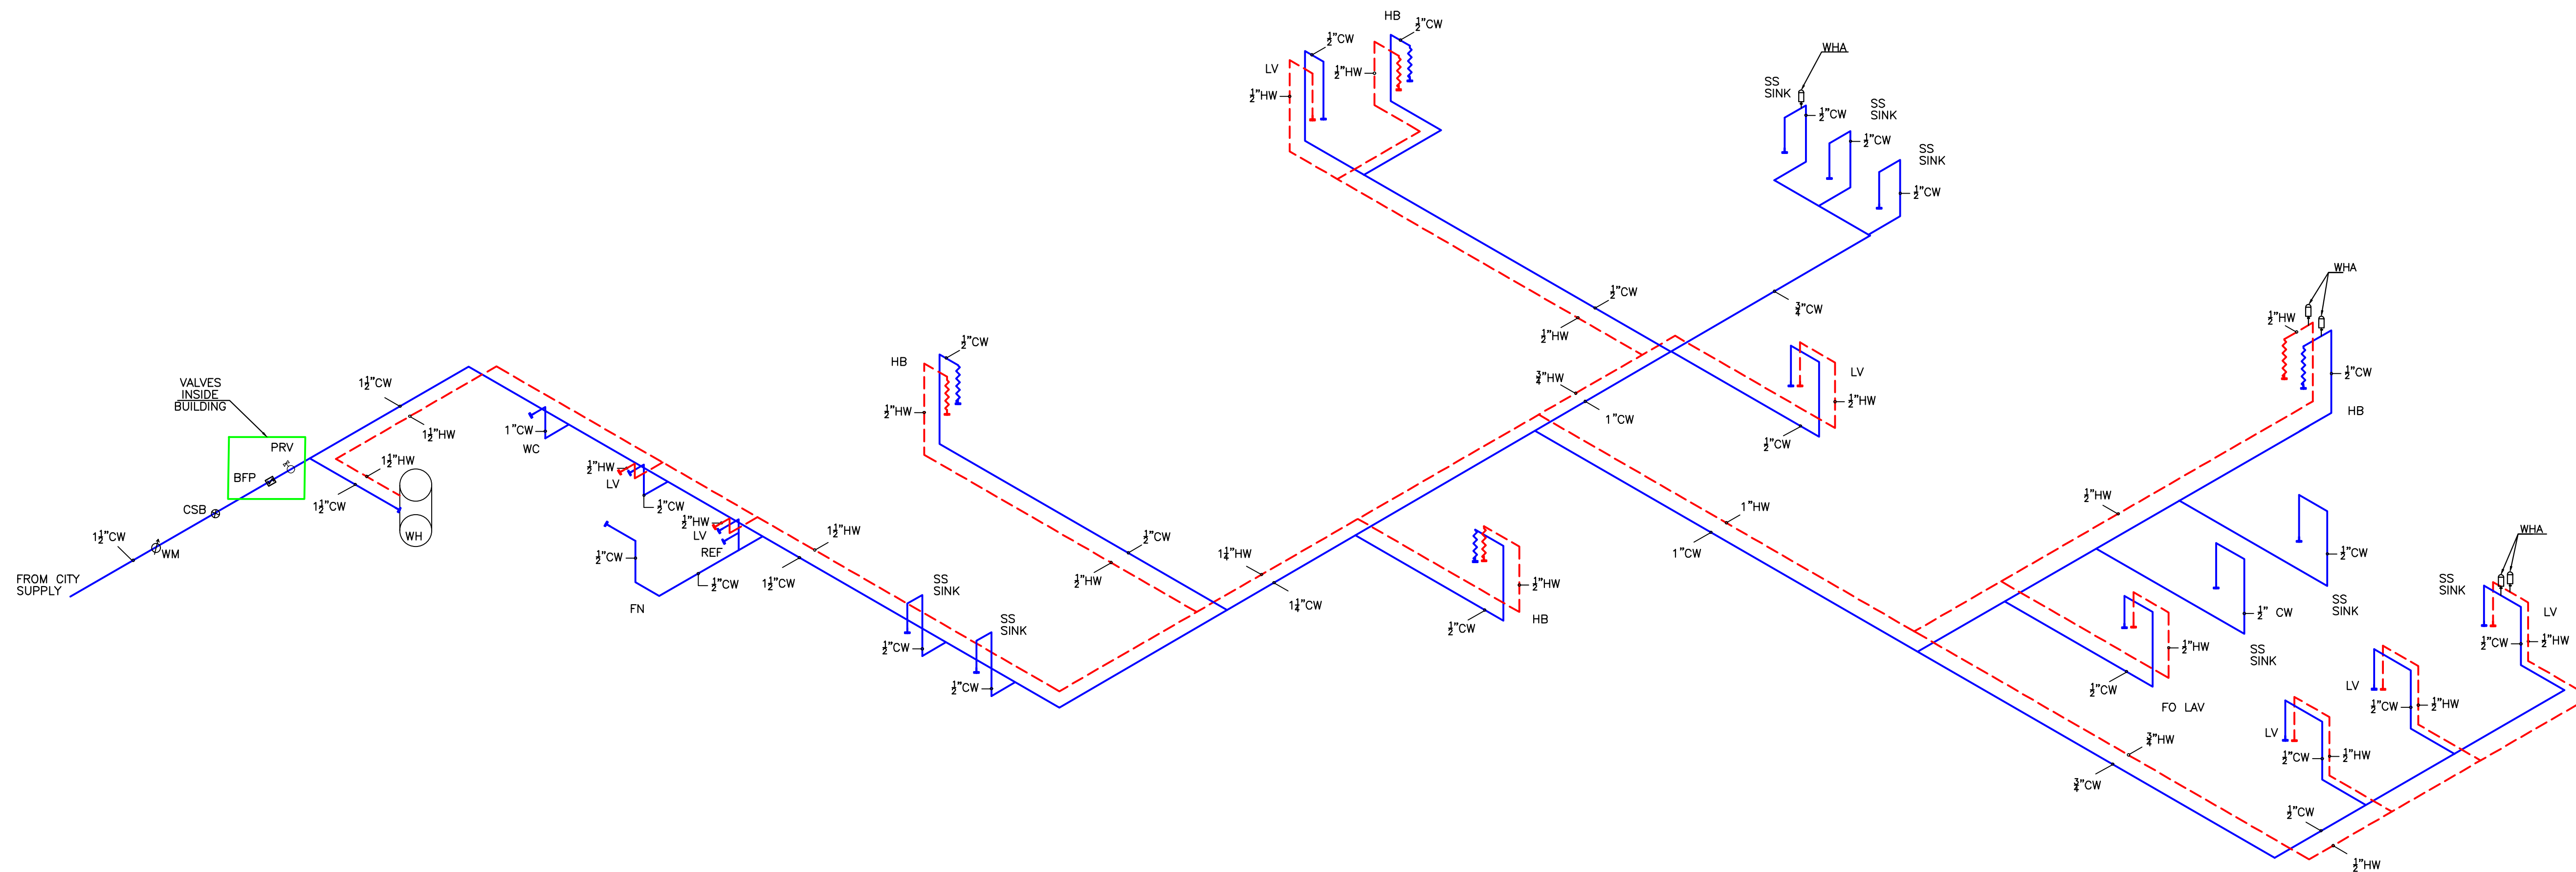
HB
$\frac{1}{2}$"CW
$\frac{1}{2}$"CW
LV
$\frac{1}{2}$"HW
$\frac{1}{2}$"HW
WHA
SS SINK
$\frac{1}{2}$"CW
SS SINK
$\frac{1}{2}$"CW
SS SINK
$\frac{1}{2}$"CW
$\frac{1}{2}$"CW
$\frac{3}{4}$"CW
$\frac{1}{2}$"HW
WHA
$\frac{1}{2}$"HW
$\frac{1}{2}$"CW
HB
$\frac{1}{2}$"CW
HB
$\frac{1}{2}$"HW
LV
$\frac{1}{2}$"HW
$\frac{3}{4}$"HW
1"CW
$\frac{1}{2}$"CW
VALVES INSIDE BUILDING
PRV
$1\frac{1}{2}$"CW
$1\frac{1}{2}$"HW
BFP
$1\frac{1}{2}$"HW
1"CW
WC
CSB
$1\frac{1}{2}$"CW
WH
$\frac{1}{2}$"HW
LV
$\frac{1}{2}$"CW
$1\frac{1}{2}$"CW
$\frac{1}{2}$"HW
LV
$1\frac{1}{2}$"HW
$\frac{1}{2}$"CW
WM
REF
FROM CITY SUPPLY
$\frac{1}{2}$"CW
$1\frac{1}{2}$"CW
FN
SS SINK
SS SINK
$\frac{1}{2}$"CW
$\frac{1}{2}$"CW
$\frac{1}{2}$"CW
$\frac{1}{2}$"HW
$1\frac{1}{4}$"HW
$1\frac{1}{4}$"CW
$\frac{1}{2}$"HW
$\frac{1}{2}$"CW
HB
1"HW
1"CW
$\frac{1}{2}$"HW
$\frac{1}{2}$"CW
$\frac{1}{2}$" CW
SS SINK
SS SINK
$\frac{1}{2}$"HW
$\frac{1}{2}$"CW
FO LAV
WHA
SS SINK
LV
$\frac{1}{2}$"CW
$\frac{1}{2}$"HW
LV
$\frac{1}{2}$"CW
$\frac{1}{2}$"HW
LV
$\frac{1}{2}$"CW
$\frac{1}{2}$"HW
$\frac{3}{4}$"HW
$\frac{3}{4}$"CW
$\frac{1}{2}$"CW
$\frac{1}{2}$"HW